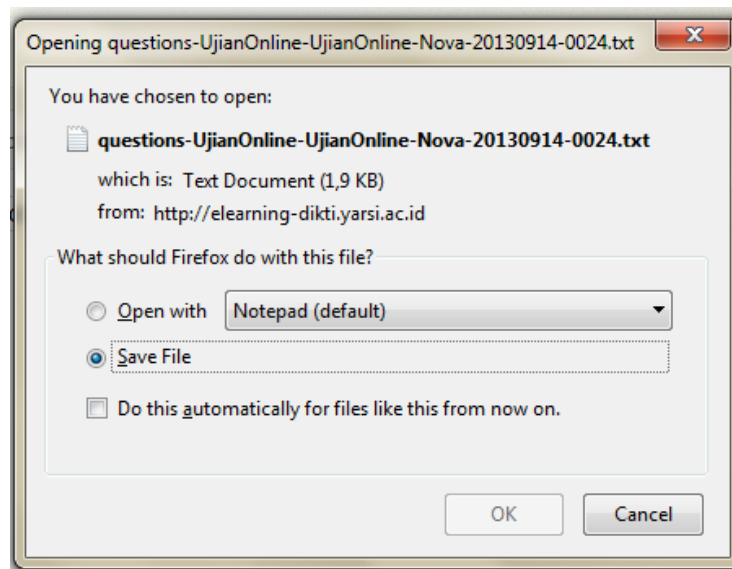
Opening questions-UjianOnline-UjianOnline-Nova-20130914-0024.txt

X

You have chosen to open:

questions-UjianOnline-UjianOnline-Nova-20130914-0024.txt

which is: Text Document (1,9 KB)

from: http://elearning-dikti.yarsi.ac.id

What should Firefox do with this file?

Open with Notepad (default)

Save File

Do this automatically for files like this from now on.

OK Cancel